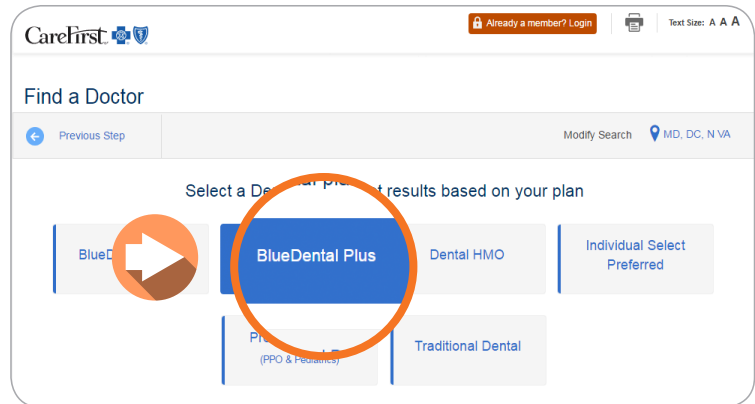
CareFirst

Already a member? Login

Text Size: A A A

Find a Doctor

Previous Step

Modify Search

MD, DC, N VA

Select a De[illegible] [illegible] results based on your plan

BlueD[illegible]

BlueDental Plus

Dental HMO

Individual Select Preferred

Pr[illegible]

(PPO & Pediatrics)

Traditional Dental